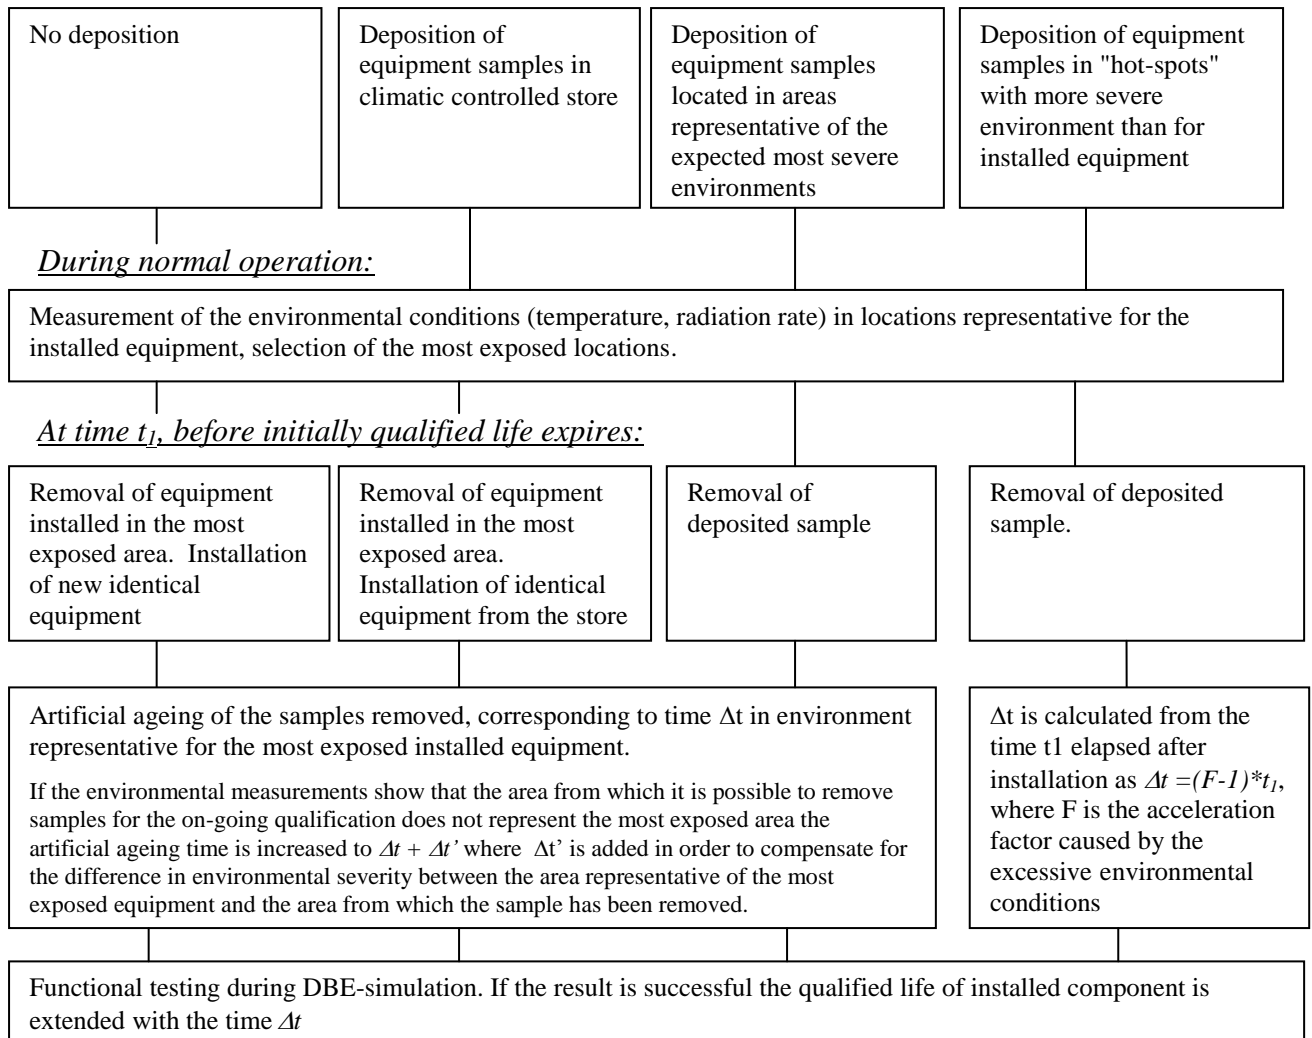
No deposition

Deposition of equipment samples in climatic controlled store

Deposition of equipment samples located in areas representative of the expected most severe environments

Deposition of equipment samples in "hot-spots" with more severe environment than for installed equipment

During normal operation:

Measurement of the environmental conditions (temperature, radiation rate) in locations representative for the installed equipment, selection of the most exposed locations.

At time $t_1$, before initially qualified life expires:

Removal of equipment installed in the most exposed area. Installation of new identical equipment

Removal of equipment installed in the most exposed area. Installation of identical equipment from the store

Removal of deposited sample

Removal of deposited sample.

Artificial ageing of the samples removed, corresponding to time Δt in environment representative for the most exposed installed equipment.

If the environmental measurements show that the area from which it is possible to remove samples for the on-going qualification does not represent the most exposed area the artificial ageing time is increased to $\Delta t + \Delta t'$ where Δt' is added in order to compensate for the difference in environmental severity between the area representative of the most exposed equipment and the area from which the sample has been removed.

Δt is calculated from the time t1 elapsed after installation as $\Delta t = (F-1)*t_1$, where F is the acceleration factor caused by the excessive environmental conditions

Functional testing during DBE-simulation. If the result is successful the qualified life of installed component is extended with the time $\Delta t$